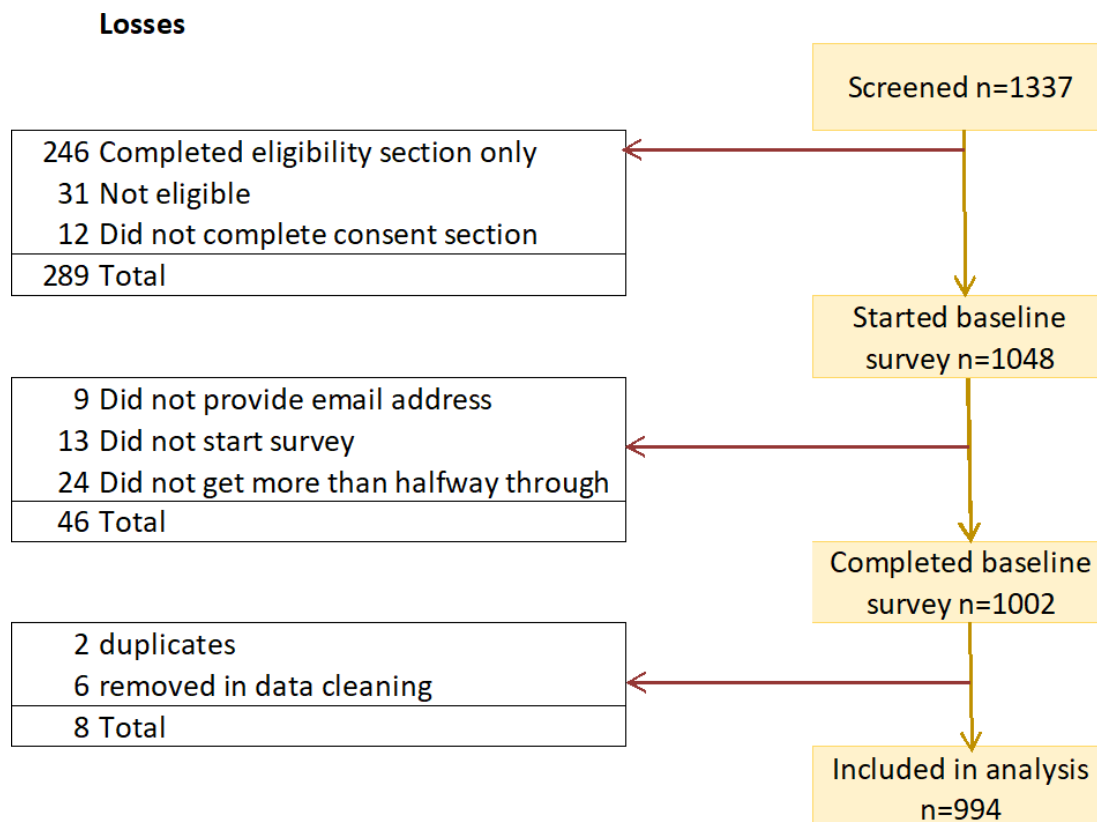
Losses

Screened n=1337

246 Completed eligibility section only
31 Not eligible
12 Did not complete consent section
289 Total

Started baseline survey n=1048

9 Did not provide email address
13 Did not start survey
24 Did not get more than halfway through
46 Total

Completed baseline survey n=1002

2 duplicates
6 removed in data cleaning
8 Total

Included in analysis n=994